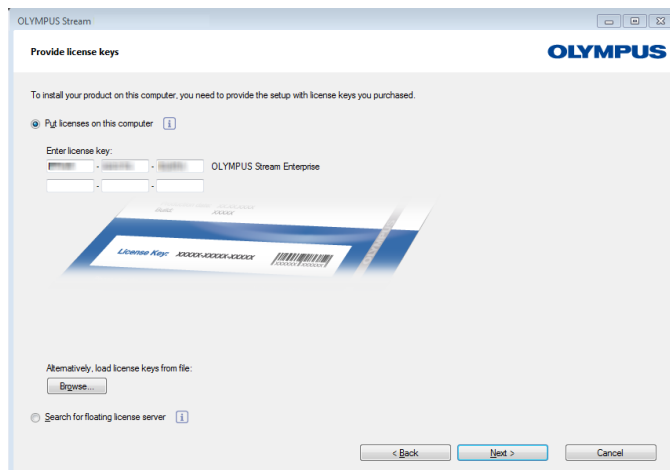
OLYMPUS Stream

Provide license keys

OLYMPUS

To install your product on this computer, you need to provide the setup with license keys you purchased.

Put licenses on this computer

Enter license key:

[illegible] - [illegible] - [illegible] OLYMPUS Stream Enterprise

- -

License Key: XXXXX-XXXXX-XXXXX

Alternatively, load license keys from file:

Browse...

Search for floating license server

< Back

Next >

Cancel